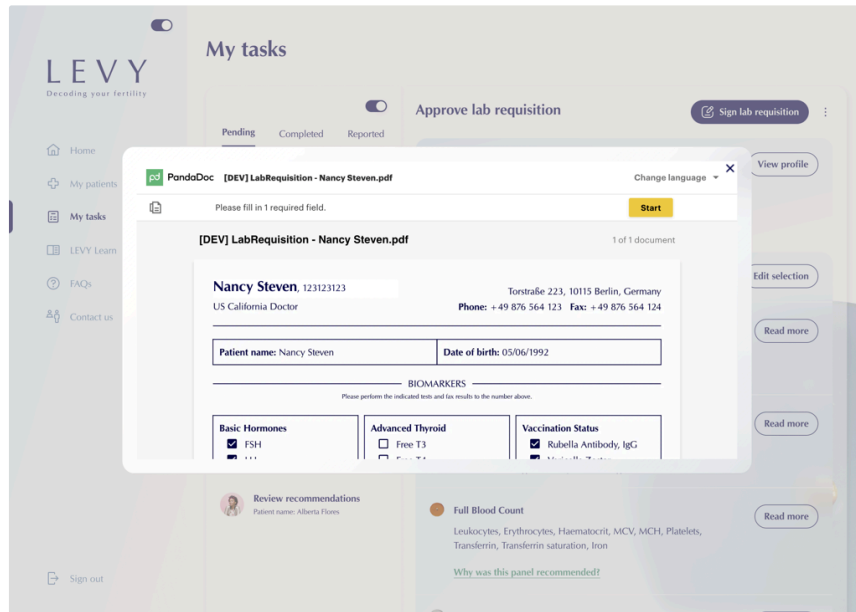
LEVY
Decoding your fertility

Home
My patients
My tasks
LEVY Learn
FAQs
Contact us

Sign out

My tasks

Pending Completed Reported

Approve lab requisition

Sign lab requisition

View profile

Edit selection

Read more

Read more

pd PandaDoc [DEV] LabRequisition - Nancy Steven.pdf

Change language

Please fill in 1 required field.

Start

[DEV] LabRequisition - Nancy Steven.pdf

1 of 1 document

Nancy Steven, 123123123
US California Doctor

Torstraße 223, 10115 Berlin, Germany
Phone: +49 876 564 123 Fax: +49 876 564 124

| Patient name: Nancy Steven | Date of birth: 05/06/1992 |
|---|---|

BIOMARKERS
Please perform the indicated tests and fax results to the number above.

| Basic Hormones | Advanced Thyroid | Vaccination Status |
|---|---|---|
| FSH | Free T3 | Rubella Antibody, IgG |
| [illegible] | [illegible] | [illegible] |

Review recommendations
Patient name: Alberta Flores

Full Blood Count
Leukocytes, Erythrocytes, Haematocrit, MCV, MCH, Platelets, Transferrin, Transferrin saturation, Iron

Why was this panel recommended?

Read more